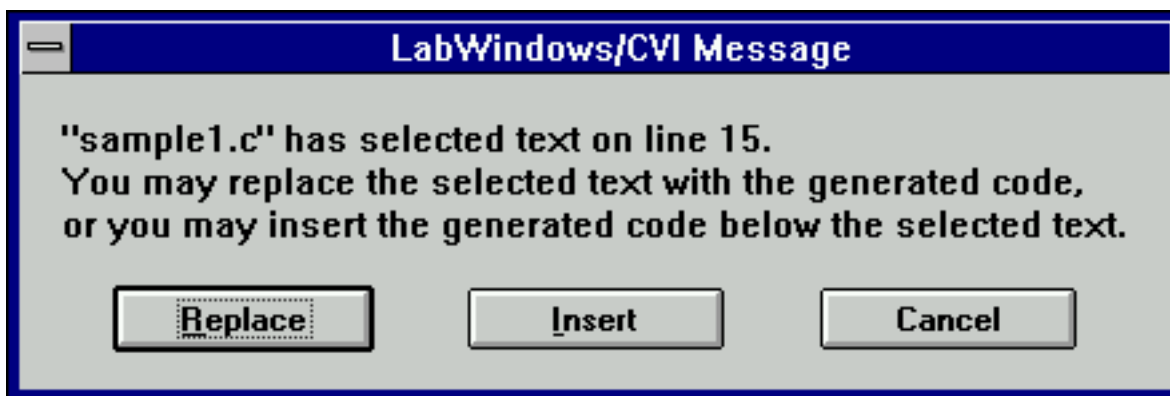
LabWindows/CVI Message

"sample1.c" has selected text on line 15.
You may replace the selected text with the generated code, or you may insert the generated code below the selected text.

Replace

Insert

Cancel